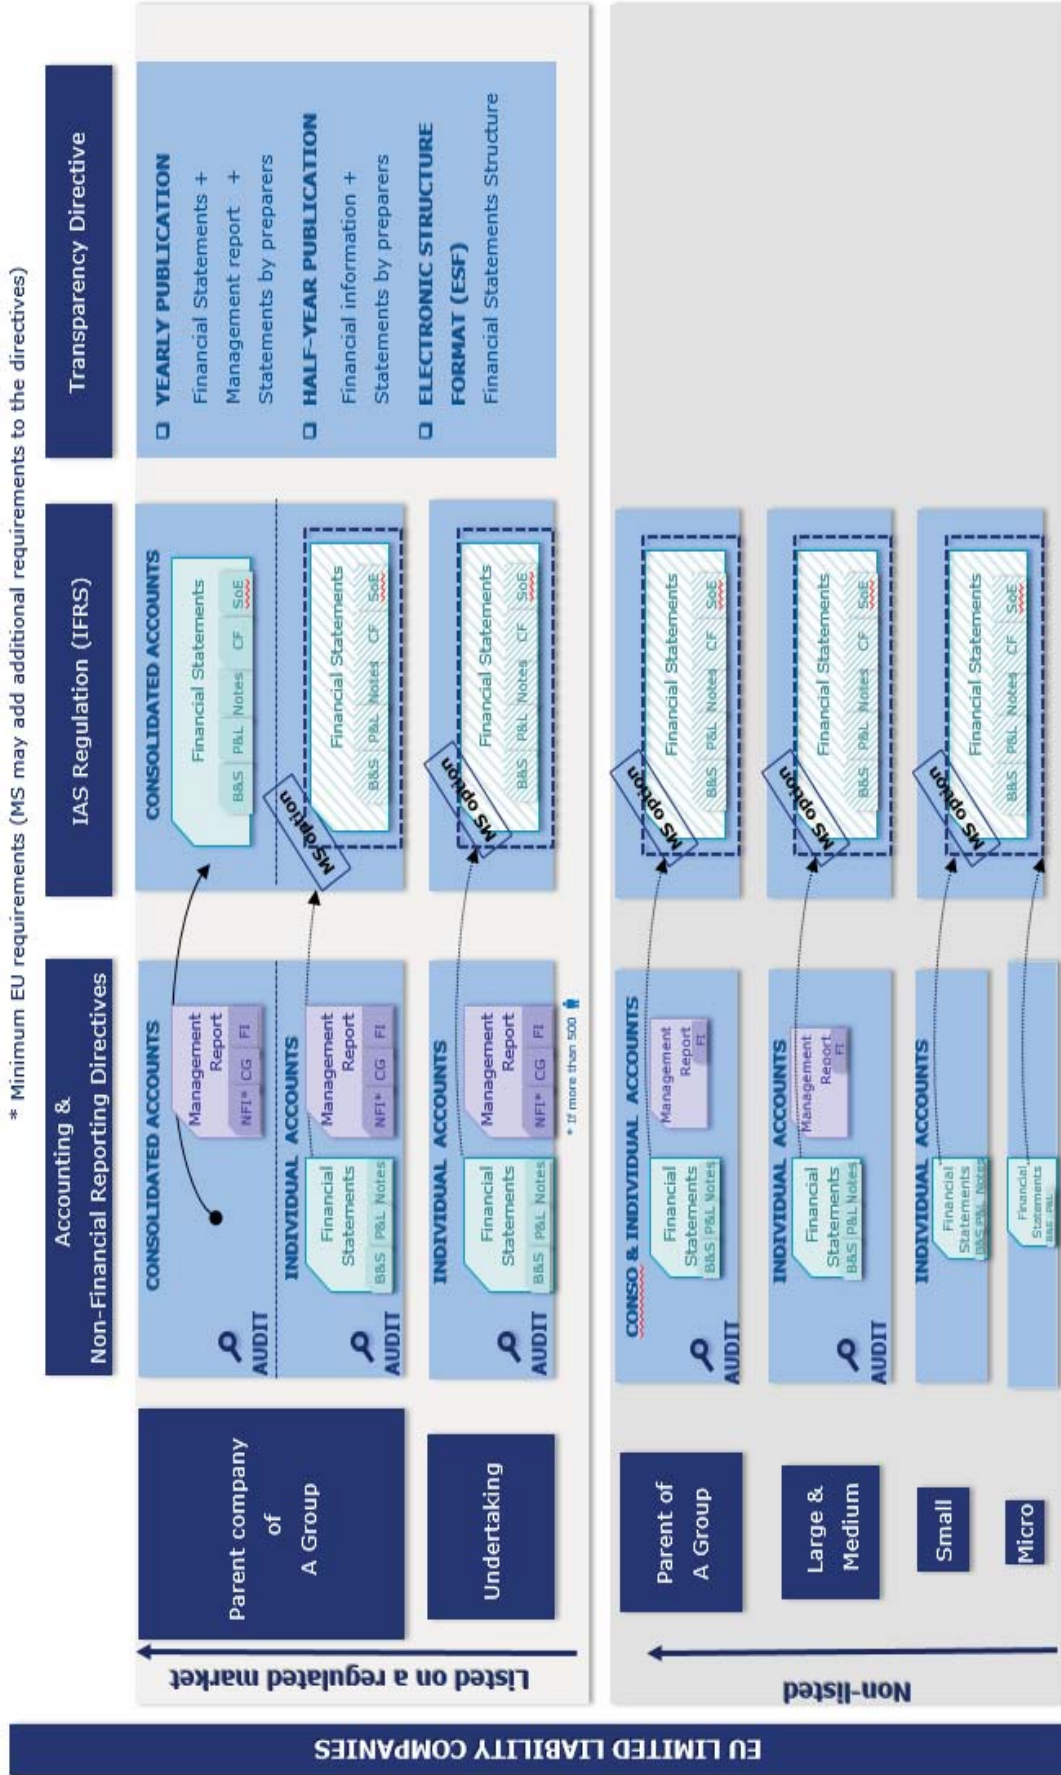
* Minimum EU requirements (MS may add additional requirements to the directives)

EU LIMITED LIABILITY COMPANIES

Listed on a regulated market

Non-listed

Accounting & Non-Financial Reporting Directives

IAS Regulation (IFRS)

Transparency Directive

Parent company of A Group

AUDIT

CONSOLIDATED ACCOUNTS

Management Report

NFI* CG FI

CONSOLIDATED ACCOUNTS

Financial Statements

B&S P&L Notes CF SoE

AUDIT

INDIVIDUAL ACCOUNTS

Financial Statements

B&S P&L Notes

Management Report

NFI* CG FI

MS option

Financial Statements

B&S P&L Notes CF SoE

Undertaking

AUDIT

INDIVIDUAL ACCOUNTS

Financial Statements

B&S P&L Notes

Management Report

NFI* CG FI

* If more than 500

MS option

Financial Statements

B&S P&L Notes CF SoE

YEARLY PUBLICATION

Financial Statements + Management report + Statements by preparers

HALF-YEAR PUBLICATION

Financial information + Statements by preparers

ELECTRONIC STRUCTURE FORMAT (ESF)

Financial Statements Structure

Parent of A Group

AUDIT

CONSO & INDIVIDUAL ACCOUNTS

Financial Statements

B&S P&L Notes

Management Report

FI

MS option

Financial Statements

B&S P&L Notes CF SoE

Large & Medium

AUDIT

INDIVIDUAL ACCOUNTS

Financial Statements

B&S P&L Notes

Management Report

FI

MS option

Financial Statements

B&S P&L Notes CF SoE

Small

INDIVIDUAL ACCOUNTS

Financial Statements

B&S P&L Notes

MS option

Financial Statements

B&S P&L Notes CF SoE

Micro

Financial Statements

B&S P&L